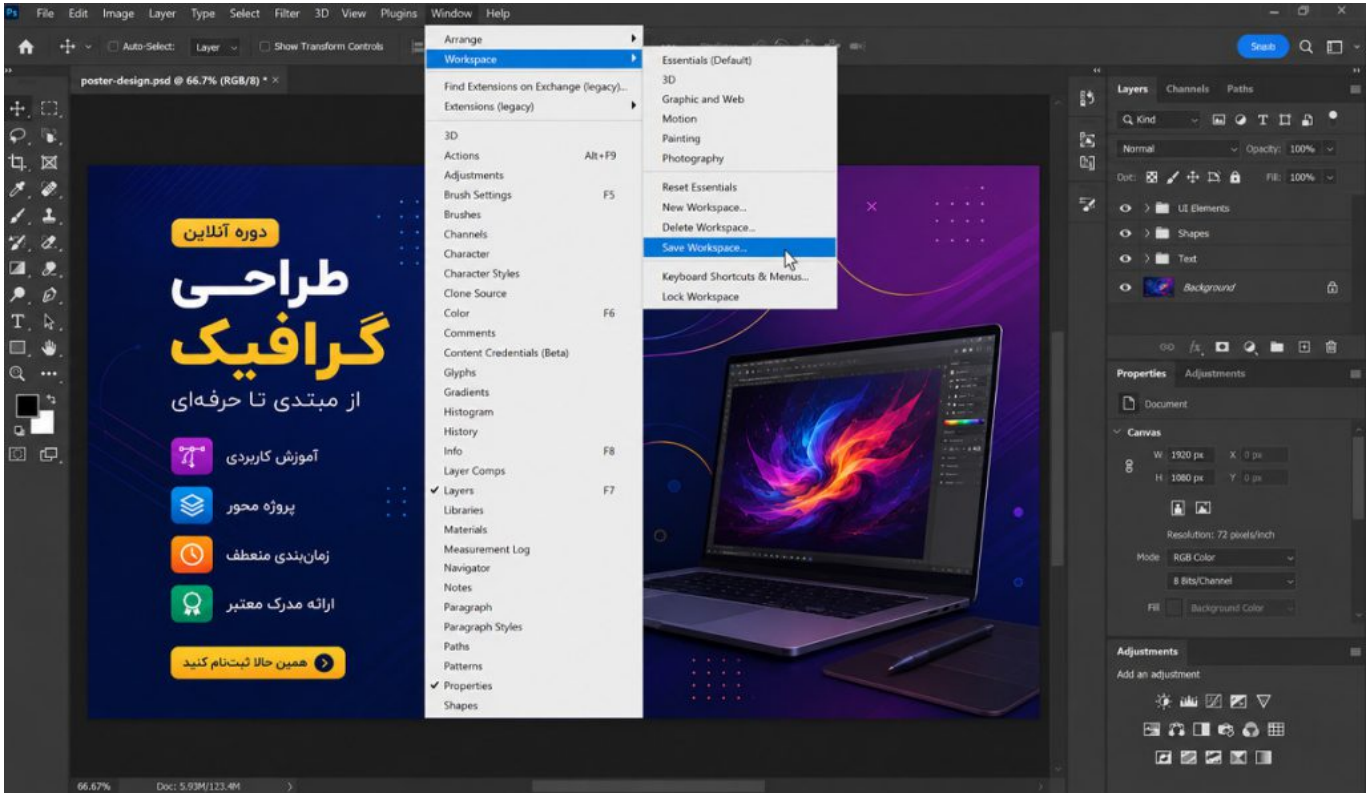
Ps File Edit Image Layer Type Select Filter 3D View Plugins Window Help

Auto-Select: Layer Show Transform Controls

Share

poster-design.psd @ 66.7% (RGB/8) * ×

Arrange
Workspace
Find Extensions on Exchange (legacy)...
Extensions (legacy)
3D
Actions Alt+F9
Adjustments
Brush Settings F5
Brushes
Channels
Character
Character Styles
Clone Source
Color F6
Comments
Content Credentials (Beta)
Glyphs
Gradients
Histogram
History
Info F8
Layer Comps
✓ Layers F7
Libraries
Materials
Measurement Log
Navigator
Notes
Paragraph
Paragraph Styles
Paths
Patterns
✓ Properties
Shapes

Essentials (Default)
3D
Graphic and Web
Motion
Painting
Photography
Reset Essentials
New Workspace...
Delete Workspace...
Save Workspace...
Keyboard Shortcuts & Menus...
Lock Workspace

دوره آنلاین
طراحـــی
گرافیک
از مبتدی تا حرفه‌ای
آموزش کاربردی
پروژه محور
زمان‌بندی منعطف
ارائه مدرک معتبر
همین حالا ثبت‌نام کنید

Layers Channels Paths
Q Kind
Normal Opacity: 100%
Lock: Fill: 100%
UI Elements
Shapes
Text
Background

Properties Adjustments
Document
Canvas
W 1920 px X 0 px
H 1080 px Y 0 px
Resolution: 72 pixels/inch
Mode RGB Color
8 Bits/Channel
Fill Background Color

Adjustments
Add an adjustment

66.67% Doc: 5.93M/123.4M